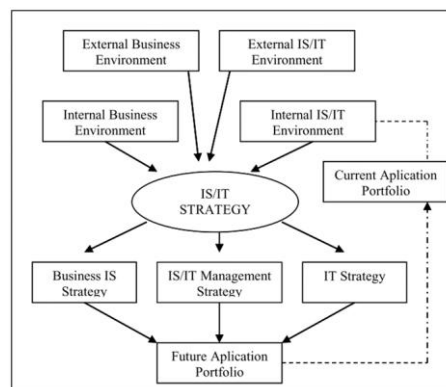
External Business Environment

External IS/IT Environment

Internal Business Environment

Internal IS/IT Environment

IS/IT STRATEGY

Current Aplication Portfolio

Business IS Strategy

IS/IT Management Strategy

IT Strategy

Future Aplication Portfolio